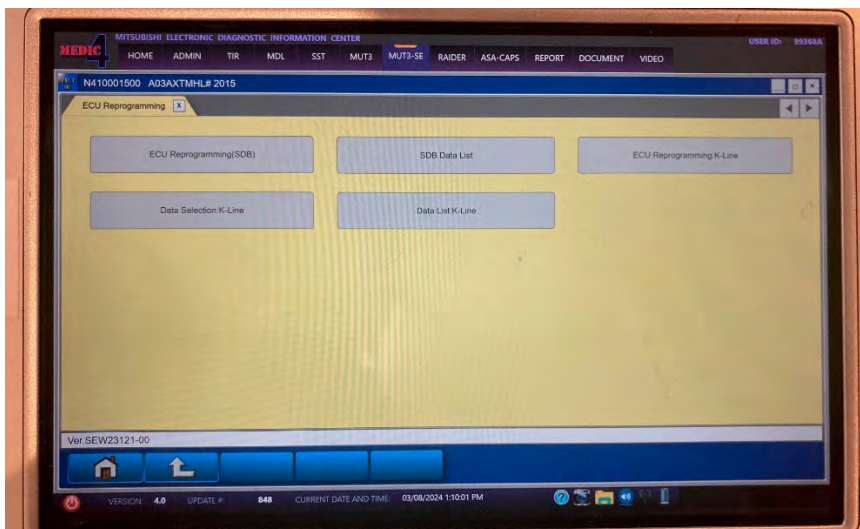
MEDIC 4

MITSUBISHI ELECTRONIC DIAGNOSTIC INFORMATION CENTER

USER ID: 99360A

HOME ADMIN TIR MDL SST MUT3 MUT3-SE RAIDER ASA-CAPS REPORT DOCUMENT VIDEO

N410001500 A03AXTMHL# 2015

ECU Reprogramming X

ECU Reprogramming(SDB)

SDB Data List

ECU Reprogramming:K-Line

Data Selection:K-Line

Data List:K-Line

Ver.SEW23121-00

VERSION: 4.0 UPDATE #: 848 CURRENT DATE AND TIME: 03/08/2024 1:10:01 PM